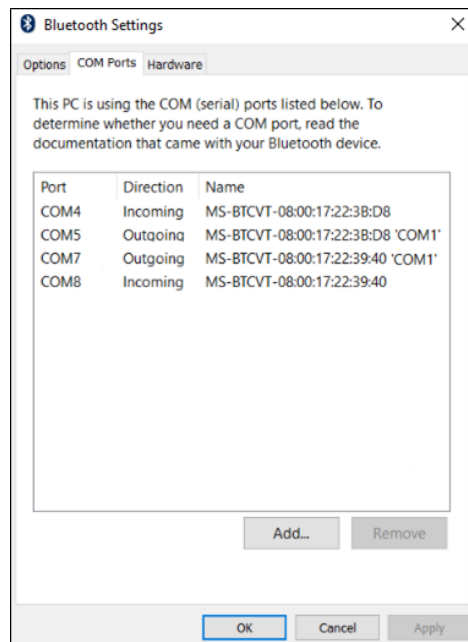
Bluetooth Settings

Options COM Ports Hardware

This PC is using the COM (serial) ports listed below. To determine whether you need a COM port, read the documentation that came with your Bluetooth device.

| Port | Direction | Name |
|---|---|---|
| COM4 | Incoming | MS-BTCVT-08:00:17:22:3B:D8 |
| COM5 | Outgoing | MS-BTCVT-08:00:17:22:3B:D8 'COM1' |
| COM7 | Outgoing | MS-BTCVT-08:00:17:22:39:40 'COM1' |
| COM8 | Incoming | MS-BTCVT-08:00:17:22:39:40 |

Add... Remove

OK Cancel Apply